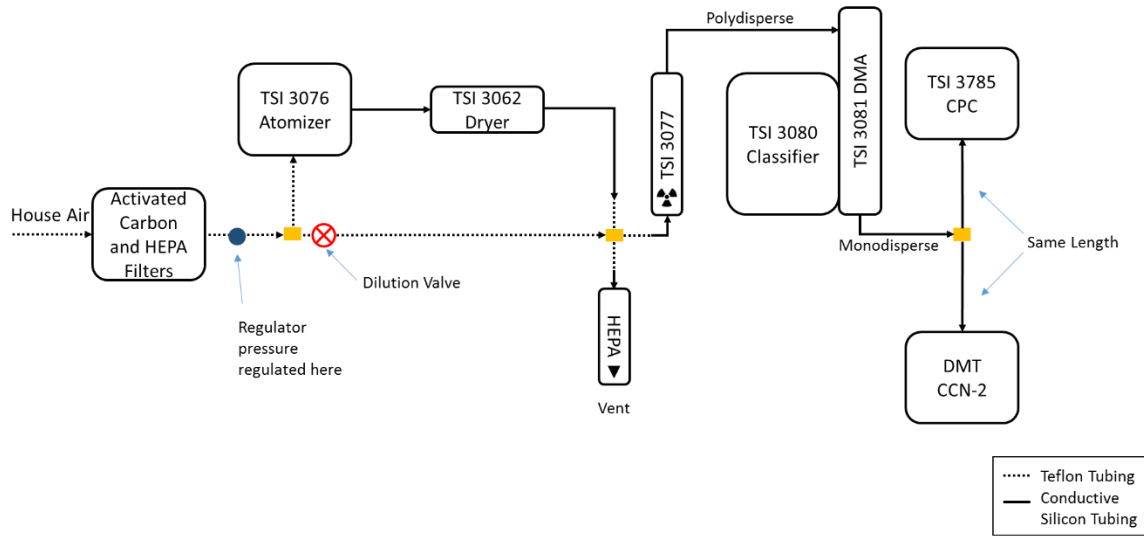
House Air

Activated Carbon and HEPA Filters

Regulator pressure regulated here

TSI 3076 Atomizer

Dilution Valve

TSI 3062 Dryer

HEPA ▼

Vent

TSI 3077

Polydisperse

TSI 3081 DMA

TSI 3080 Classifier

Monodisperse

TSI 3785 CPC

Same Length

DMT CCN-2

Teflon Tubing

Conductive Silicon Tubing